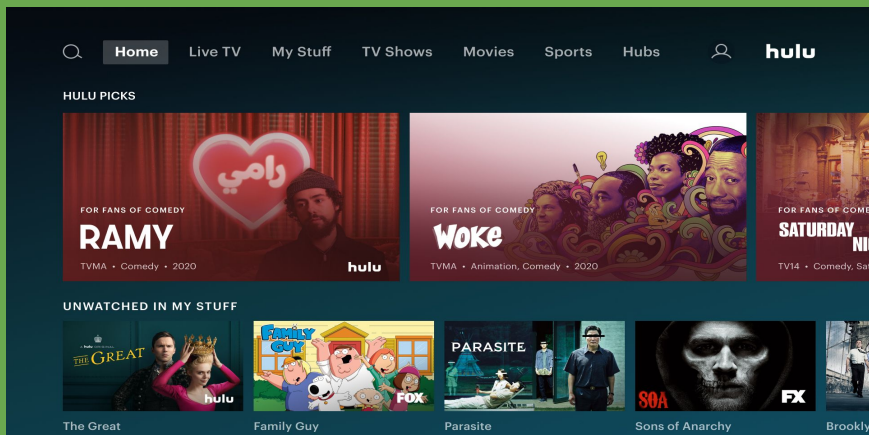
Home Live TV My Stuff TV Shows Movies Sports Hubs hulu

HULU PICKS

رامي

FOR FANS OF COMEDY
RAMY
TVMA • Comedy • 2020
hulu

FOR FANS OF COMEDY
Woke
TVMA • Animation, Comedy • 2020

FOR FANS OF COME
SATURDAY NI
TV14 • Comedy, Sat

UNWATCHED IN MY STUFF

THE GREAT
hulu
The Great

FAMILY GUY
FOX
Family Guy

PARASITE
Parasite

SOA
FX
Sons of Anarchy

Brookly